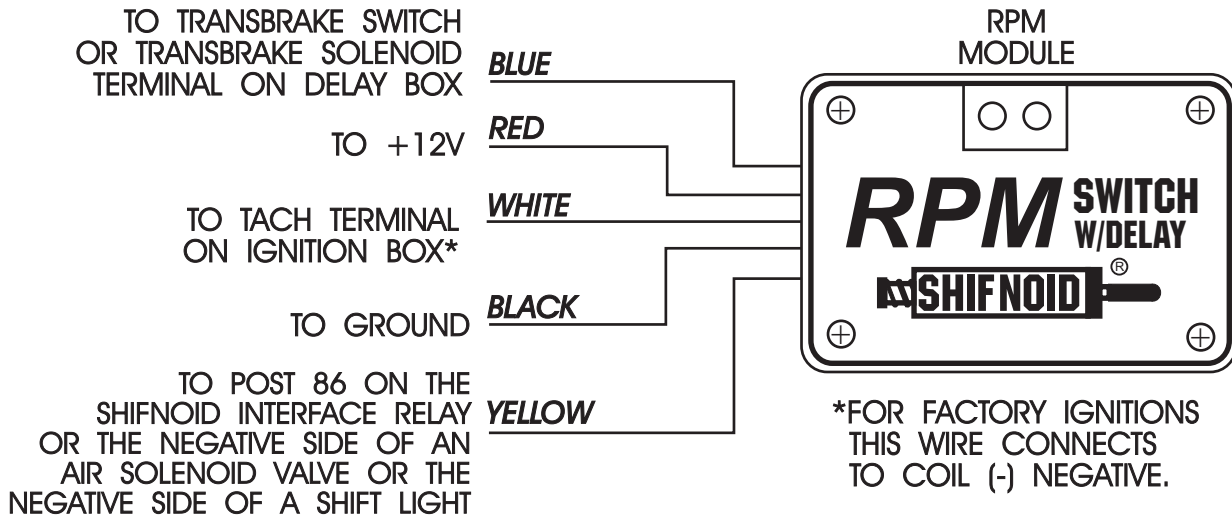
TO TRANSBRAKE SWITCH OR TRANSBRAKE SOLENOID TERMINAL ON DELAY BOX

BLUE

TO +12V

RED

TO TACH TERMINAL ON IGNITION BOX*

WHITE

TO GROUND

BLACK

TO POST 86 ON THE SHIFNOID INTERFACE RELAY OR THE NEGATIVE SIDE OF AN AIR SOLENOID VALVE OR THE NEGATIVE SIDE OF A SHIFT LIGHT

YELLOW

RPM MODULE

RPM SWITCH W/DELAY

SHIFNOID®

*FOR FACTORY IGNITIONS THIS WIRE CONNECTS TO COIL (-) NEGATIVE.